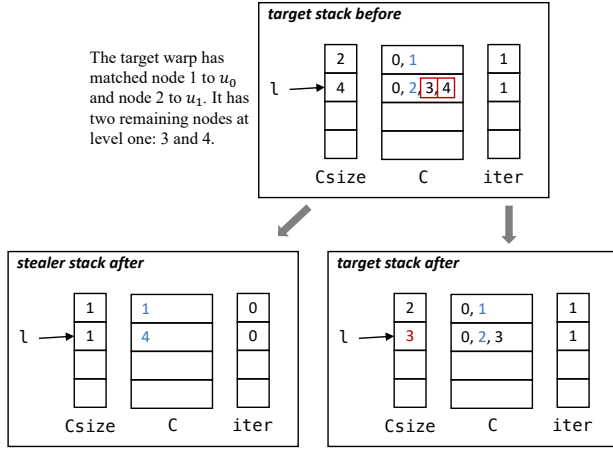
target stack before

The target warp has matched node 1 to $u_0$ and node 2 to $u_1$. It has two remaining nodes at level one: 3 and 4.

| Csize |
|---|
| 2 |
| 4 |
| |
| |

l

| C |
|---|
| 0, 1 |
| 0, 2, 3, 4 |
| |
| |

| iter |
|---|
| 1 |
| 1 |
| |
| |

Csize C iter

stealer stack after

| Csize |
|---|
| 1 |
| 1 |
| |
| |

l

| C |
|---|
| 1 |
| 4 |
| |
| |

| iter |
|---|
| 0 |
| 0 |
| |
| |

Csize C iter

target stack after

| Csize |
|---|
| 2 |
| 3 |
| |
| |

l

| C |
|---|
| 0, 1 |
| 0, 2, 3 |
| |
| |

| iter |
|---|
| 1 |
| 1 |
| |
| |

Csize C iter